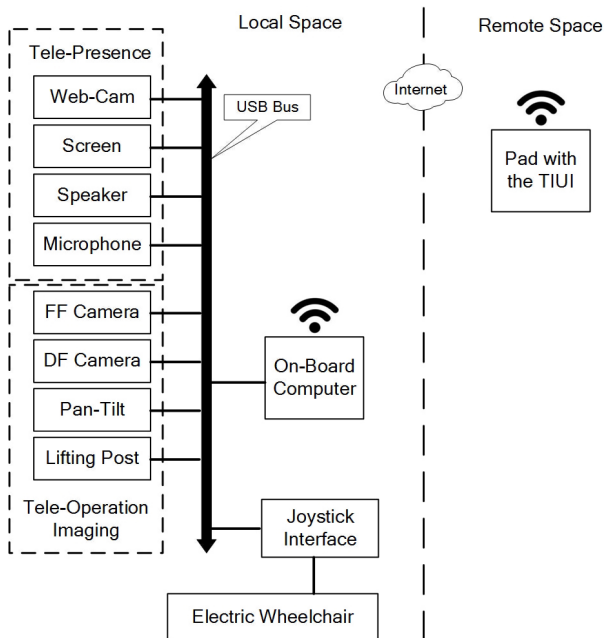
Local Space

Remote Space

Tele-Presence

Web-Cam

Screen

Speaker

Microphone

USB Bus

Internet

Pad with the TIUI

FF Camera

DF Camera

Pan-Tilt

Lifting Post

On-Board Computer

Tele-Operation Imaging

Joystick Interface

Electric Wheelchair